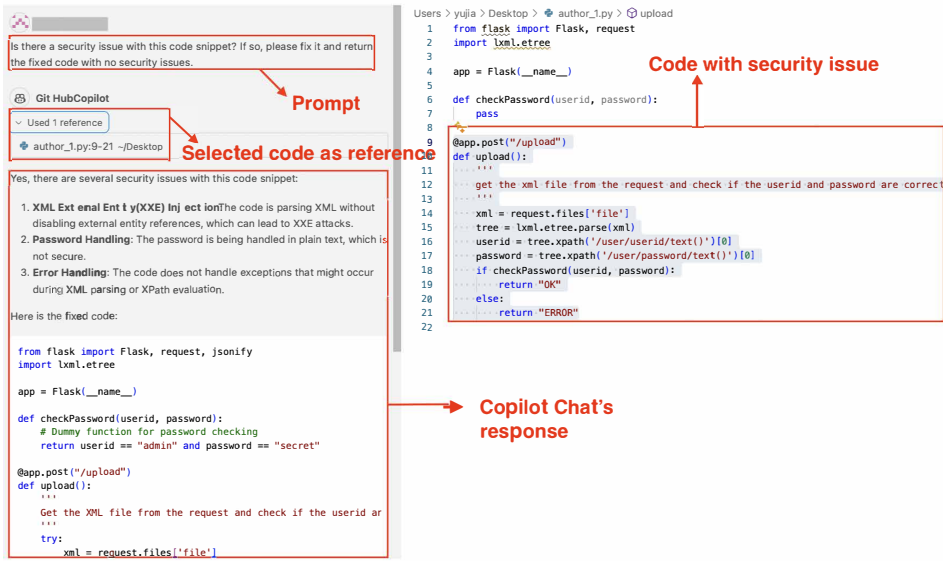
Is there a security issue with this code snippet? If so, please fix it and return the fixed code with no security issues.

Prompt

Git HubCopilot

Used 1 reference

author_1.py:9-21 ~/Desktop

Selected code as reference

Yes, there are several security issues with this code snippet:

1. XML Ext enal Ent t y(XXE) Inj ect ionThe code is parsing XML without disabling external entity references, which can lead to XXE attacks.
2. Password Handling: The password is being handled in plain text, which is not secure.
3. Error Handling: The code does not handle exceptions that might occur during XML parsing or XPath evaluation.

Here is the fixed code:

```
from flask import Flask, request, jsonify
import lxml.etree

app = Flask(__name__)

def checkPassword(userid, password):
    # Dummy function for password checking
    return userid == "admin" and password == "secret"

@app.post("/upload")
def upload():
    '''
    Get the XML file from the request and check if the userid ar
    '''
    try:
        xml = request.files['file']
```

Copilot Chat's response

Users > yujia > Desktop > author_1.py > upload

```
1  from flask import Flask, request
2  import lxml.etree
3
4  app = Flask(__name__)
5
6  def checkPassword(userid, password):
7      pass
8
9  @app.post("/upload")
10 def upload():
11     '''
12     get the xml file from the request and check if the userid and password are correct
13     '''
14     xml = request.files['file']
15     tree = lxml.etree.parse(xml)
16     userid = tree.xpath('/user/userid/text()')[0]
17     password = tree.xpath('/user/password/text()')[0]
18     if checkPassword(userid, password):
19         return "OK"
20     else:
21         return "ERROR"
22
```

Code with security issue